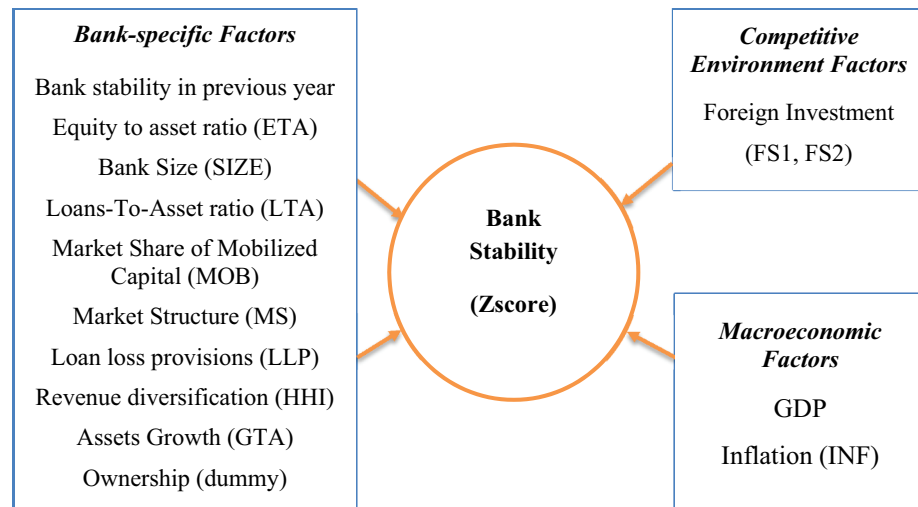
Bank-specific Factors

Bank stability in previous year

Equity to asset ratio (ETA)

Bank Size (SIZE)

Loans-To-Asset ratio (LTA)

Market Share of Mobilized Capital (MOB)

Market Structure (MS)

Loan loss provisions (LLP)

Revenue diversification (HHI)

Assets Growth (GTA)

Ownership (dummy)

Bank Stability

(Zscore)

Competitive Environment Factors

Foreign Investment

(FS1, FS2)

Macroeconomic Factors

GDP

Inflation (INF)